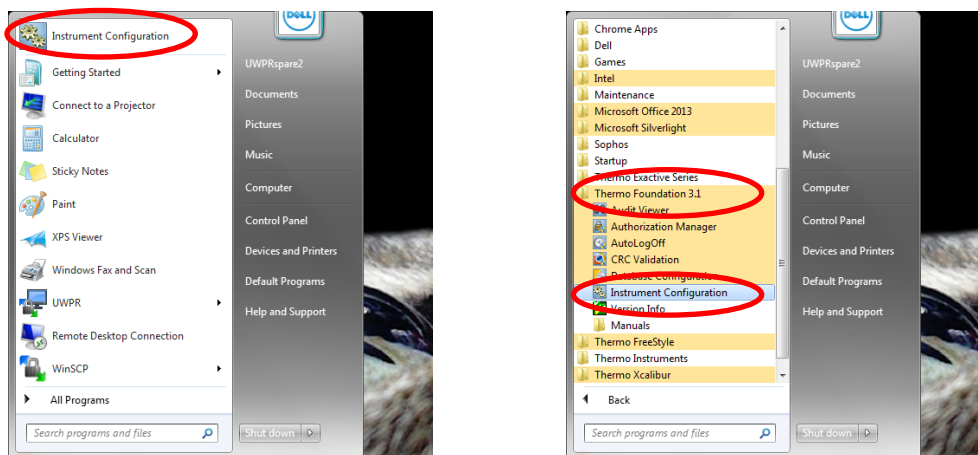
Instrument Configuration
Getting Started
Connect to a Projector
Calculator
Sticky Notes
Paint
XPS Viewer
Windows Fax and Scan
UWPR
Remote Desktop Connection
WinSCP
All Programs
Search programs and files

DELL
UWPRspare2
Documents
Pictures
Music
Computer
Control Panel
Devices and Printers
Default Programs
Help and Support
Shut down

Chrome Apps
Dell
Games
Intel
Maintenance
Microsoft Office 2013
Microsoft Silverlight
Sophos
Startup
Thermo Exactive Series
Thermo Foundation 3.1
Audit Viewer
Authorization Manager
AutoLogOff
CRC Validation
Database Configuration
Instrument Configuration
Version Info
Manuals
Thermo FreeStyle
Thermo Instruments
Thermo Xcalibur
Back
Search programs and files

DELL
UWPRspare2
Documents
Pictures
Music
Computer
Control Panel
Devices and Printers
Default Programs
Help and Support
Shut down